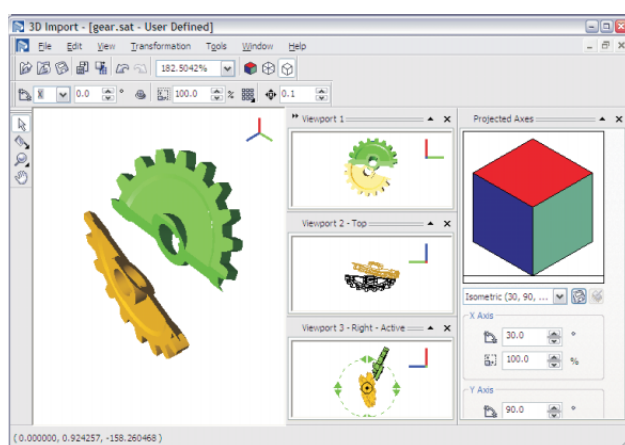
3D Import - [gear.sat - User Defined]

File Edit View Transformation Tools Window Help

182.5042%

0.0 ° 100.0 % 0.1

Viewport 1

Viewport 2 - Top

Viewport 3 - Right - Active

Projected Axes

Isometric (30, 90, ...

X Axis

30.0 °

100.0 %

Y Axis

90.0 °

( 0.000000, 0.924257, -158.260468 )